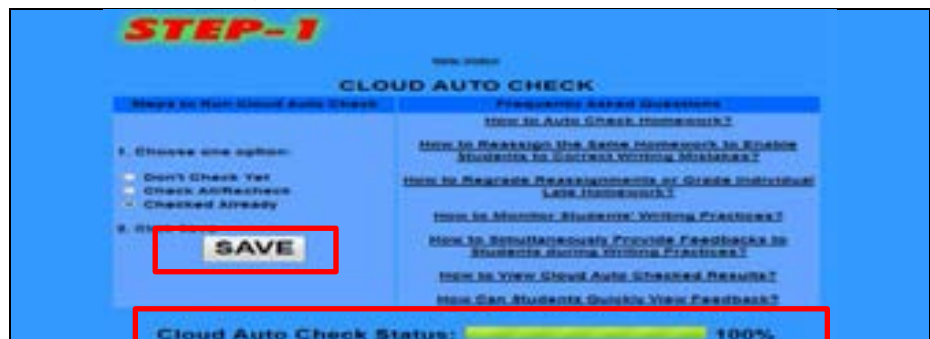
STEP-1

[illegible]

CLOUD AUTO CHECK

| Steps to Run Cloud Auto Check | Frequently Asked Questions |
|---|---|
| 1. Choose one option: | How to Auto Check Homework? |
| Don't Check Yet | How to Reassign the Same Homework to Enable Students to Correct Writing Mistakes? |
| Check All/Recheck | How to Regrade Reassignments or Grade Individual Late Homework? |
| Checked Already | How to Monitor Students' Writing Practices? |
| 2. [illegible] | How to Simultaneously Provide Feedbacks to Students during Writing Practices? |
| SAVE | How to View Cloud Auto Checked Results? |
| | How Can Students Quickly View Feedback? |

Cloud Auto Check Status: 100%